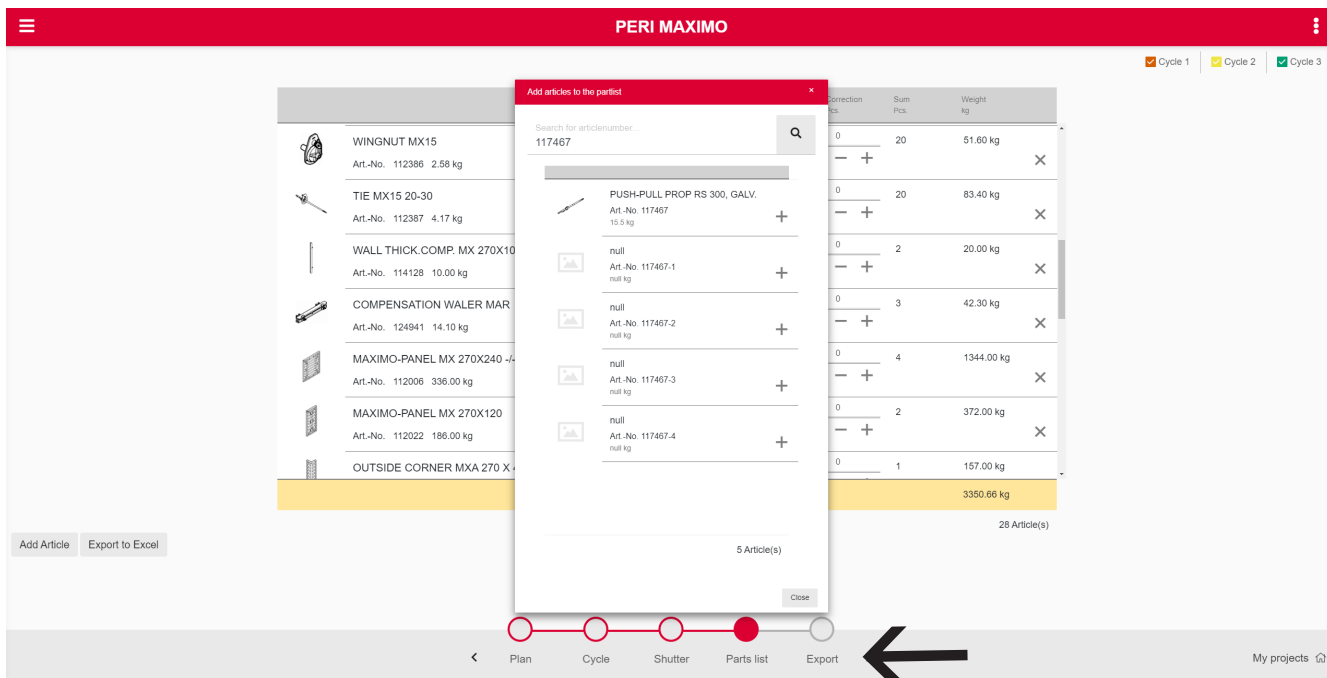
PERI MAXIMO

Cycle 1 Cycle 2 Cycle 3

Correction Pcs. | Sum Pcs. | Weight kg

WINGNUT MX15
Art.-No. 112386 2.58 kg
0 — + 20 51.60 kg

TIE MX15 20-30
Art.-No. 112387 4.17 kg
0 — + 20 83.40 kg

WALL THICK.COMP. MX 270X10
Art.-No. 114128 10.00 kg
0 — + 2 20.00 kg

COMPENSATION WALER MAR
Art.-No. 124941 14.10 kg
0 — + 3 42.30 kg

MAXIMO-PANEL MX 270X240 -/-
Art.-No. 112006 336.00 kg
0 — + 4 1344.00 kg

MAXIMO-PANEL MX 270X120
Art.-No. 112022 186.00 kg
0 — + 2 372.00 kg

OUTSIDE CORNER MXA 270 X
0 1 157.00 kg

3350.66 kg

28 Article(s)

Add Article Export to Excel

Add articles to the partlist ×

Search for articlenumber...
117467

PUSH-PULL PROP RS 300, GALV.
Art.-No. 117467
15.5 kg
+

null
Art.-No. 117467-1
null kg
+

null
Art.-No. 117467-2
null kg
+

null
Art.-No. 117467-3
null kg
+

null
Art.-No. 117467-4
null kg
+

5 Article(s)

Close

< Plan Cycle Shutter Parts list Export

My projects